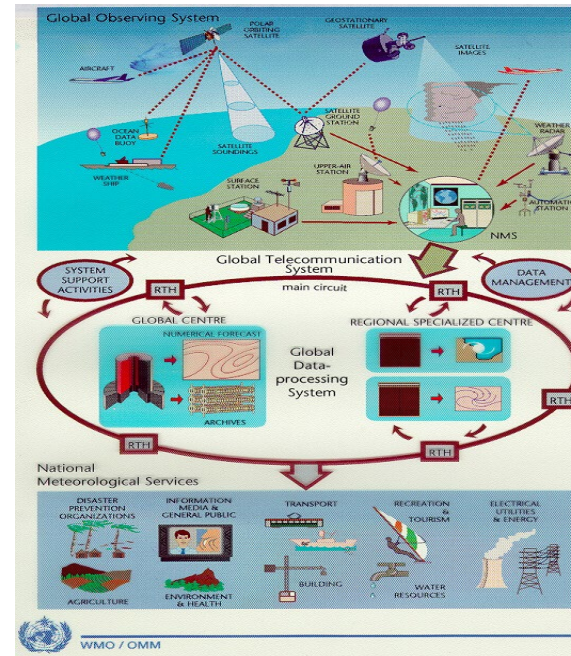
Global Observing System

POLAR ORBITING SATELLITE

GEOSTATIONARY SATELLITE

SATELLITE IMAGES

AIRCRAFT

OCEAN DATA BUOY

SATELLITE SOUNDINGS

SATELLITE GROUND STATION

WEATHER RADAR

WEATHER SHIP

UPPER-AIR STATION

SURFACE STATION

AUTOMATIC STATION

NMS

Global Telecommunication System

SYSTEM SUPPORT ACTIVITIES

DATA MANAGEMENT

RTH

main circuit

RTH

GLOBAL CENTRE

NUMERICAL FORECAST

REGIONAL SPECIALIZED CENTRE

Global Data-processing System

ARCHIVES

RTH

RTH

RTH

National Meteorological Services

DISASTER PREVENTION ORGANIZATIONS

INFORMATION MEDIA & GENERAL PUBLIC

TRANSPORT

RECREATION & TOURISM

ELECTRICAL UTILITIES & ENERGY

AGRICULTURE

ENVIRONMENT & HEALTH

BUILDING

WATER RESOURCES

WMO / OMM